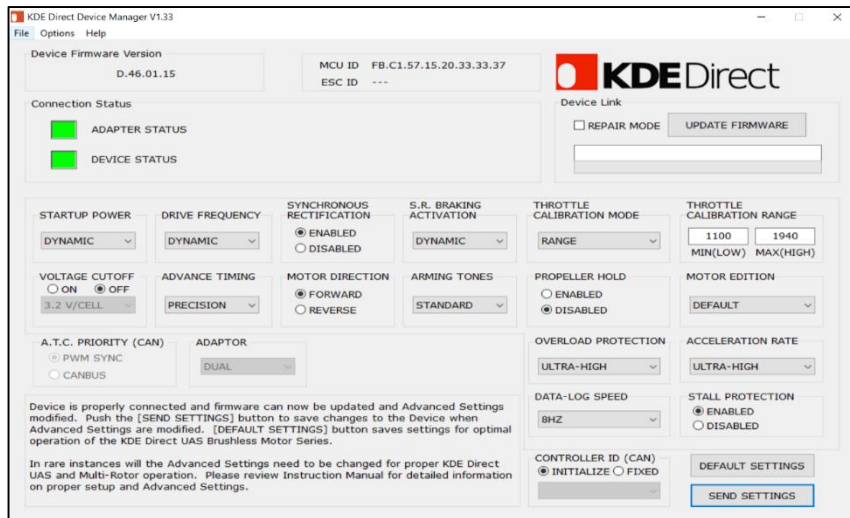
KDE Direct Device Manager V1.33

File Options Help

Device Firmware Version
D.46.01.15

MCU ID FB.C1.57.15.20.33.33.37
ESC ID ---

KDEDirect

Connection Status
ADAPTER STATUS
DEVICE STATUS

Device Link
REPAIR MODE UPDATE FIRMWARE

STARTUP POWER
DYNAMIC

DRIVE FREQUENCY
DYNAMIC

SYNCHRONOUS RECTIFICATION
ENABLED
DISABLED

S.R. BRAKING ACTIVATION
DYNAMIC

THROTTLE CALIBRATION MODE
RANGE

THROTTLE CALIBRATION RANGE
1100 1940
MIN(LOW) MAX(HIGH)

VOLTAGE CUTOFF
ON OFF
3.2 V/CELL

ADVANCE TIMING
PRECISION

MOTOR DIRECTION
FORWARD
REVERSE

ARMING TONES
STANDARD

PROPELLER HOLD
ENABLED
DISABLED

MOTOR EDITION
DEFAULT

A.T.C. PRIORITY (CAN)
PWM SYNC
CANBUS

ADAPTOR
DUAL

OVERLOAD PROTECTION
ULTRA-HIGH

ACCELERATION RATE
ULTRA-HIGH

DATA-LOG SPEED
8HZ

STALL PROTECTION
ENABLED
DISABLED

Device is properly connected and firmware can now be updated and Advanced Settings modified. Push the [SEND SETTINGS] button to save changes to the Device when Advanced Settings are modified. [DEFAULT SETTINGS] button saves settings for optimal operation of the KDE Direct UAS Brushless Motor Series.

In rare instances will the Advanced Settings need to be changed for proper KDE Direct UAS and Multi-Rotor operation. Please review Instruction Manual for detailed information on proper setup and Advanced Settings.

CONTROLLER ID (CAN)
INITIALIZE FIXED

DEFAULT SETTINGS

SEND SETTINGS